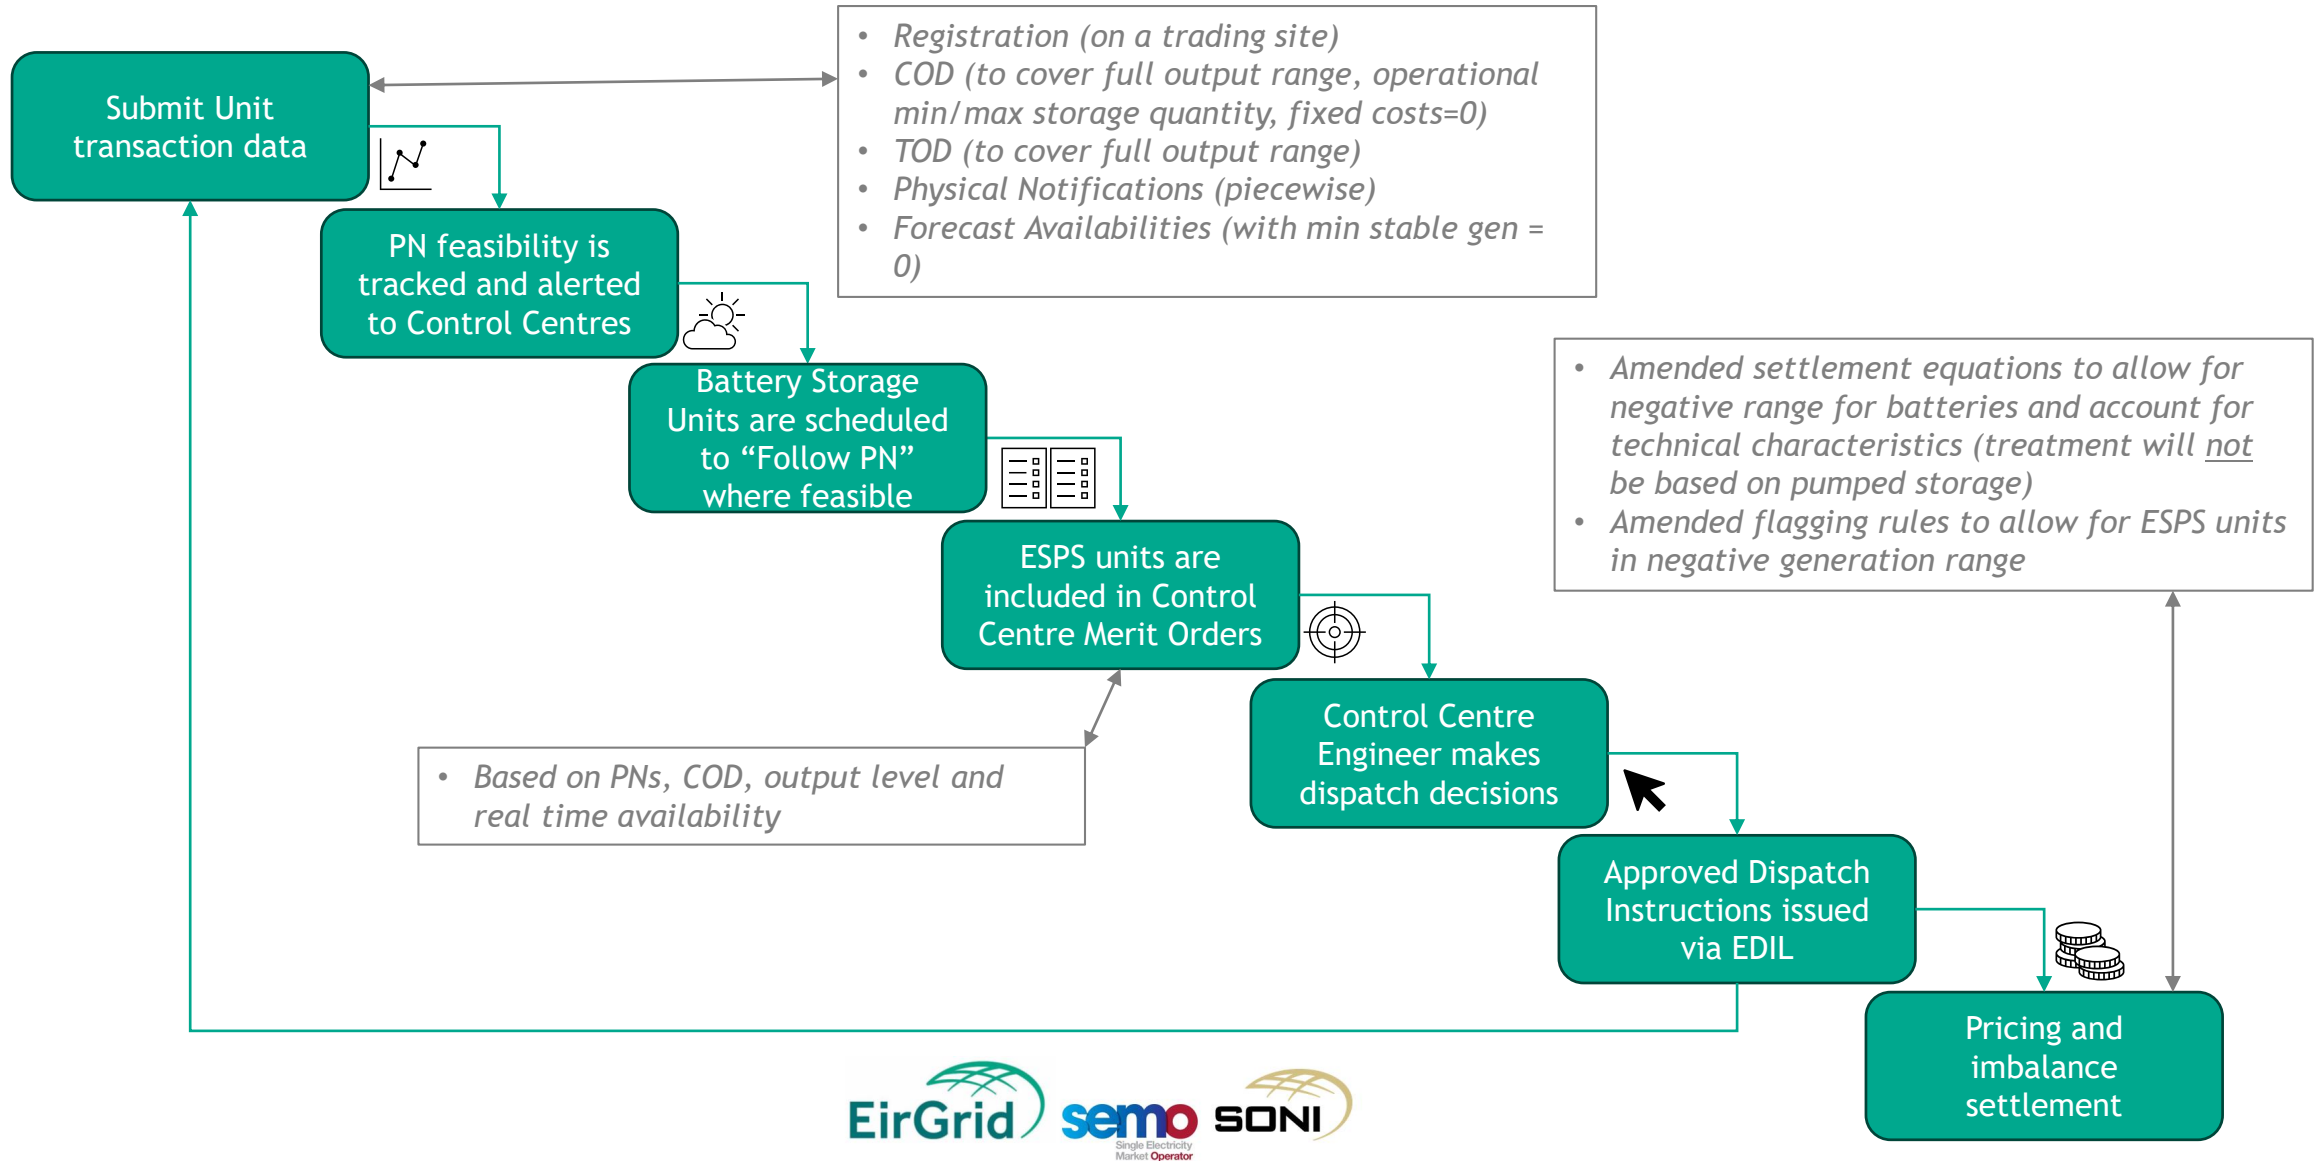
Submit Unit transaction data

- Registration (on a trading site)
- COD (to cover full output range, operational min/max storage quantity, fixed costs=0)
- TOD (to cover full output range)
- Physical Notifications (piecewise)
- Forecast Availabilities (with min stable gen = 0)

PN feasibility is tracked and alerted to Control Centres

Battery Storage Units are scheduled to "Follow PN" where feasible

- Amended settlement equations to allow for negative range for batteries and account for technical characteristics (treatment will not be based on pumped storage)
- Amended flagging rules to allow for ESPS units in negative generation range

ESPS units are included in Control Centre Merit Orders

- Based on PNs, COD, output level and real time availability

Control Centre Engineer makes dispatch decisions

Approved Dispatch Instructions issued via EDIL

Pricing and imbalance settlement

EirGrid semo Single Electricity Market Operator SONI